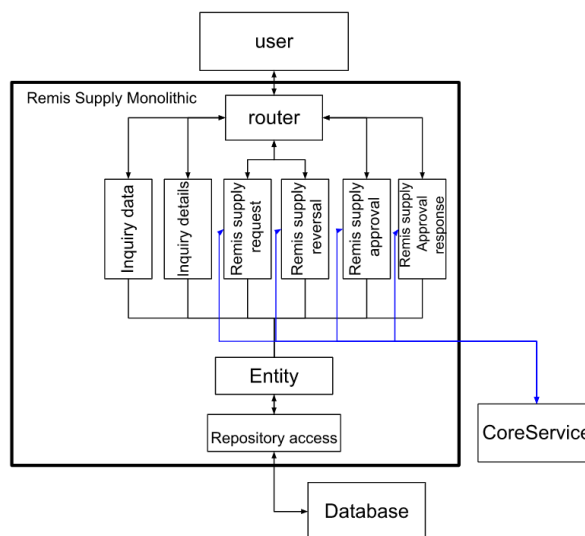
user

Remis Supply Monolithic

router

Inquiry data

Inquiry details

Remis supply request

Remis supply reversal

Remis supply approval

Remis supply Approval response

Entity

Repository access

CoreService

Database